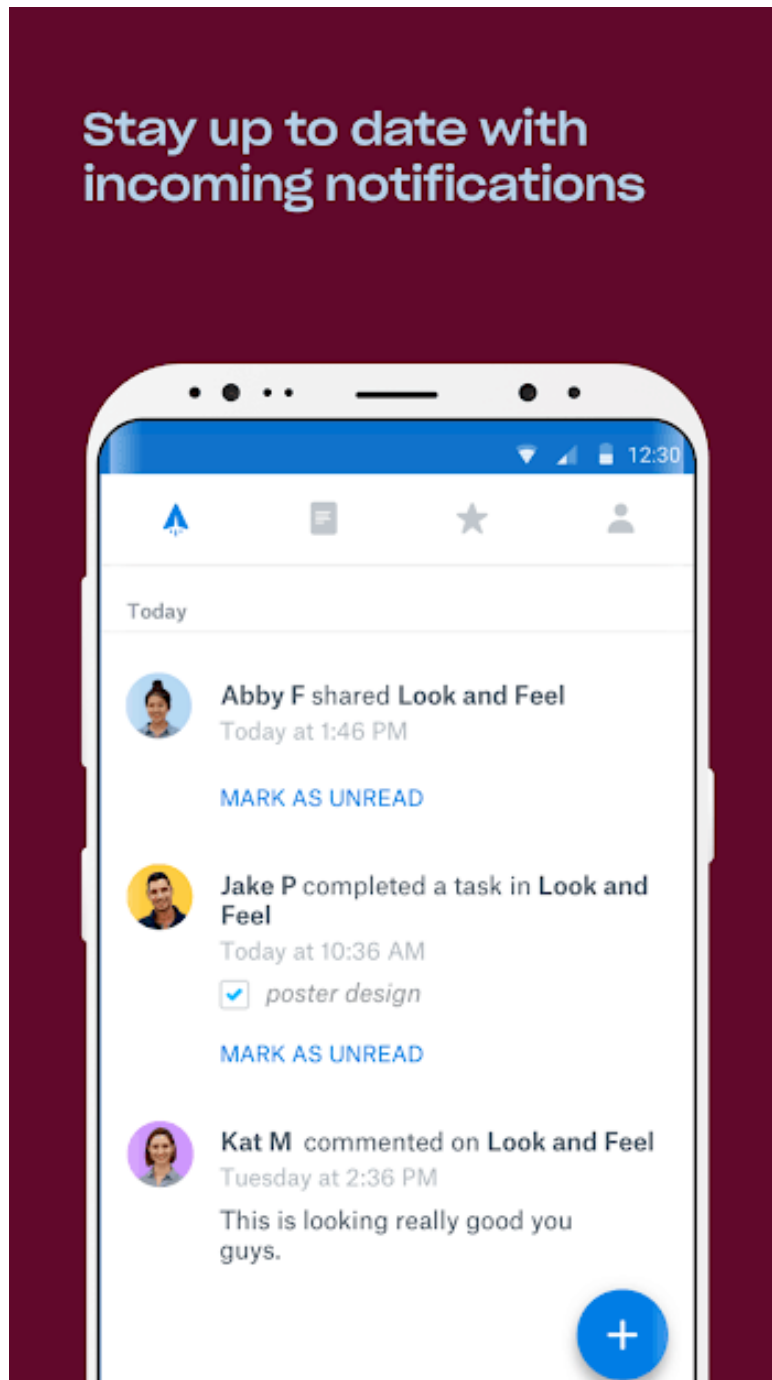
Stay up to date with incoming notifications

12:30

Today

Abby F shared Look and Feel
Today at 1:46 PM

MARK AS UNREAD

Jake P completed a task in Look and Feel
Today at 10:36 AM

poster design

MARK AS UNREAD

Kat M commented on Look and Feel
Tuesday at 2:36 PM

This is looking really good you guys.

+